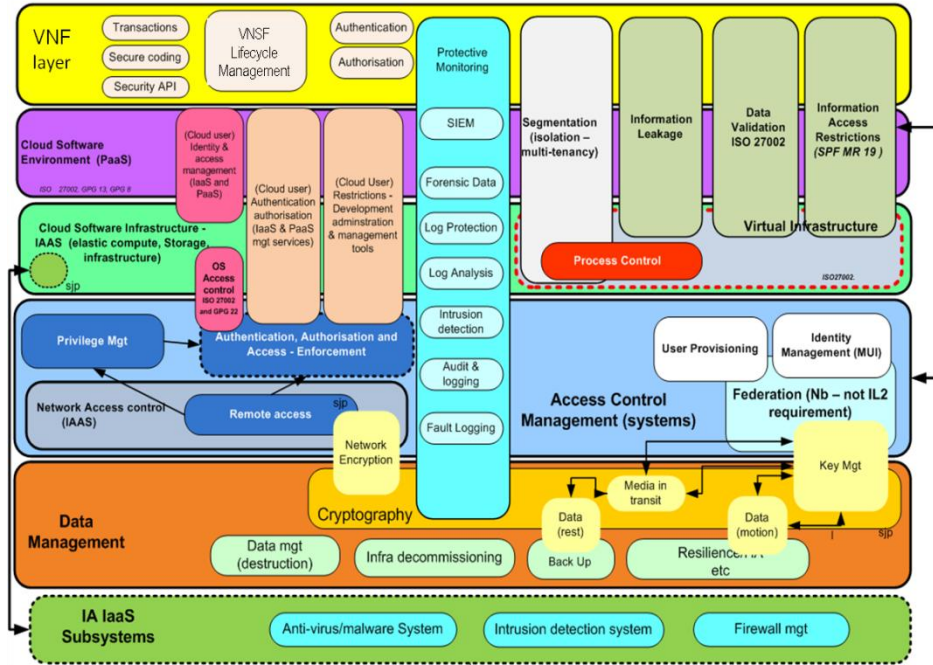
VNF layer

Transactions

Secure coding

Security API

VNSF Lifecycle Management

Authentication

Authorisation

Protective Monitoring

SIEM

Forensic Data

Log Protection

Log Analysis

Intrusion detection

Audit & logging

Fault Logging

Segmentation (isolation – multi-tenancy)

Information Leakage

Data Validation ISO 27002

Information Access Restrictions (SPF MR 19 )

Cloud Software Environment (PaaS)

ISO 27002, GPG 13, GPG 8

(Cloud user) Identity & access management (IaaS and PaaS)

(Cloud user) Authentication authorisation (IaaS & PaaS mgt services)

(Cloud User) Restrictions - Development adminstration & management tools

Cloud Software Infrastructure - IAAS (elastic compute, Storage, infrastructure)

sjp

OS Access control ISO 27002 and GPG 22

Virtual Infrastructure

Process Control

ISO27002.

Privilege Mgt

Authentication, Authorisation and Access - Enforcement

Network Access control (IAAS)

Remote access

sjp

Network Encryption

Access Control Management (systems)

User Provisioning

Identity Management (MUI)

Federation (Nb – not IL2 requirement)

Key Mgt

Data Management

Cryptography

Media in transit

Data (rest)

Data (motion)

Back Up

Data mgt (destruction)

Infra decommissioning

Resilience IA etc

sjp

IA IaaS Subsystems

Anti-virus/malware System

Intrusion detection system

Firewall mgt